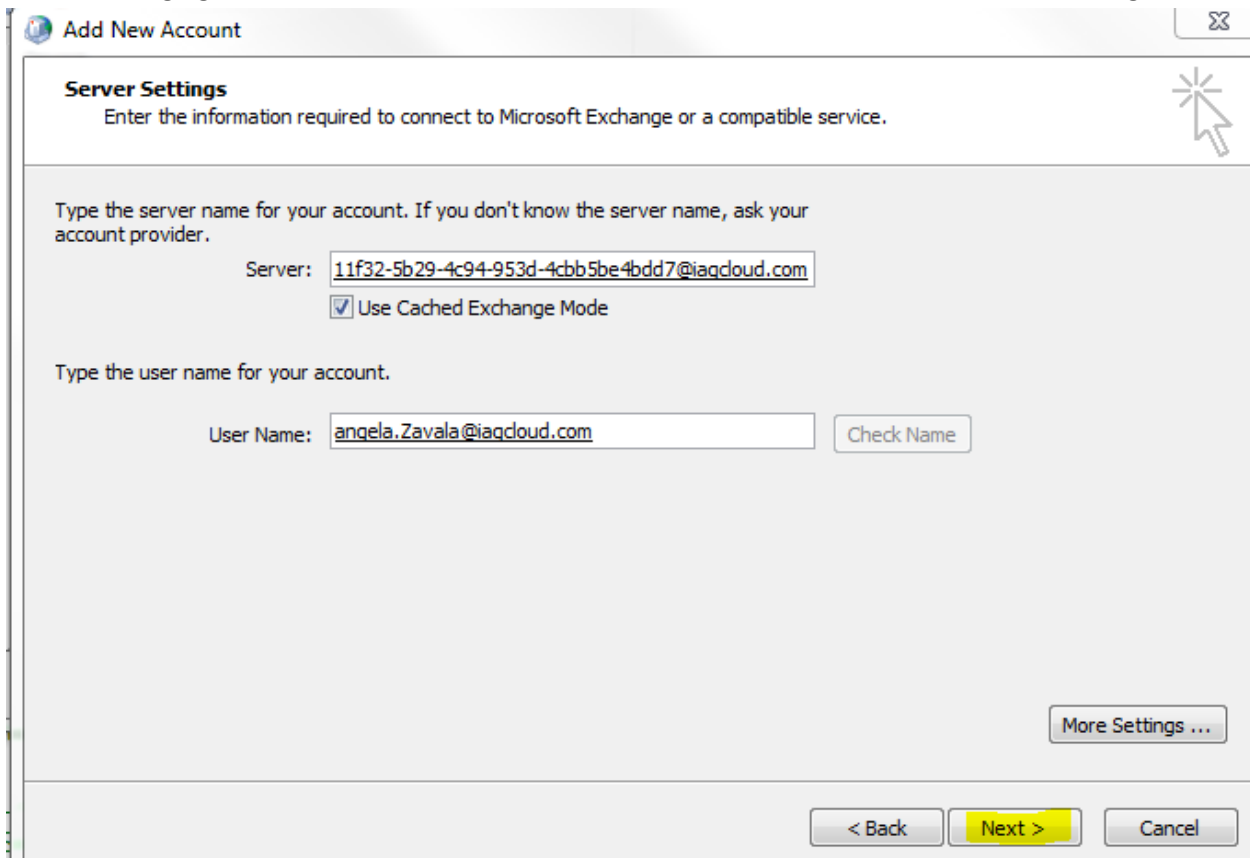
Add New Account

Server Settings
Enter the information required to connect to Microsoft Exchange or a compatible service.

Type the server name for your account. If you don't know the server name, ask your account provider.

Server: 11f32-5b29-4c94-953d-4cbb5be4bdd7@iagcloud.com

Use Cached Exchange Mode

Type the user name for your account.

User Name: angela.Zavala@iagcloud.com

Check Name

More Settings ...

< Back

Next >

Cancel